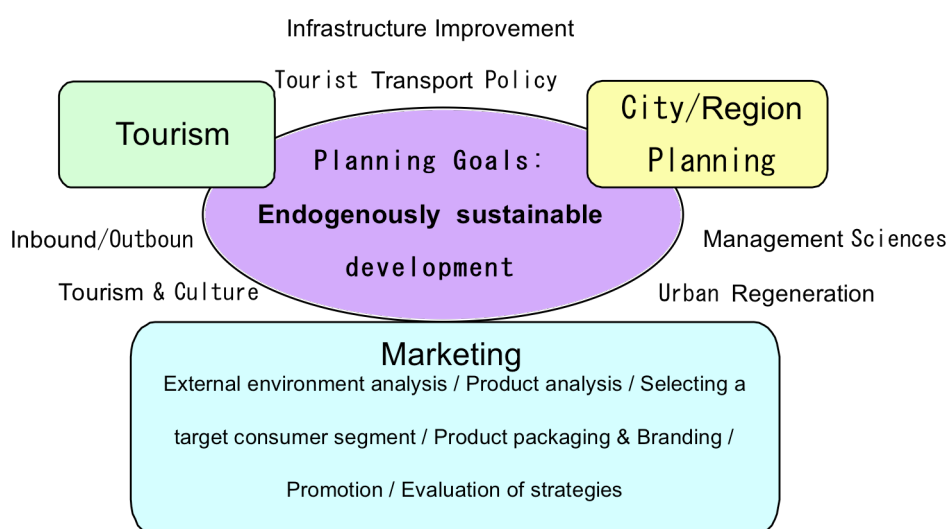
Infrastructure Improvement

Tourist Transport Policy

Tourism

City/Region Planning

Planning Goals:

Endogenously sustainable development

Inbound/Outboun

Tourism & Culture

Management Sciences

Urban Regeneration

Marketing

External environment analysis / Product analysis / Selecting a target consumer segment / Product packaging & Branding / Promotion / Evaluation of strategies